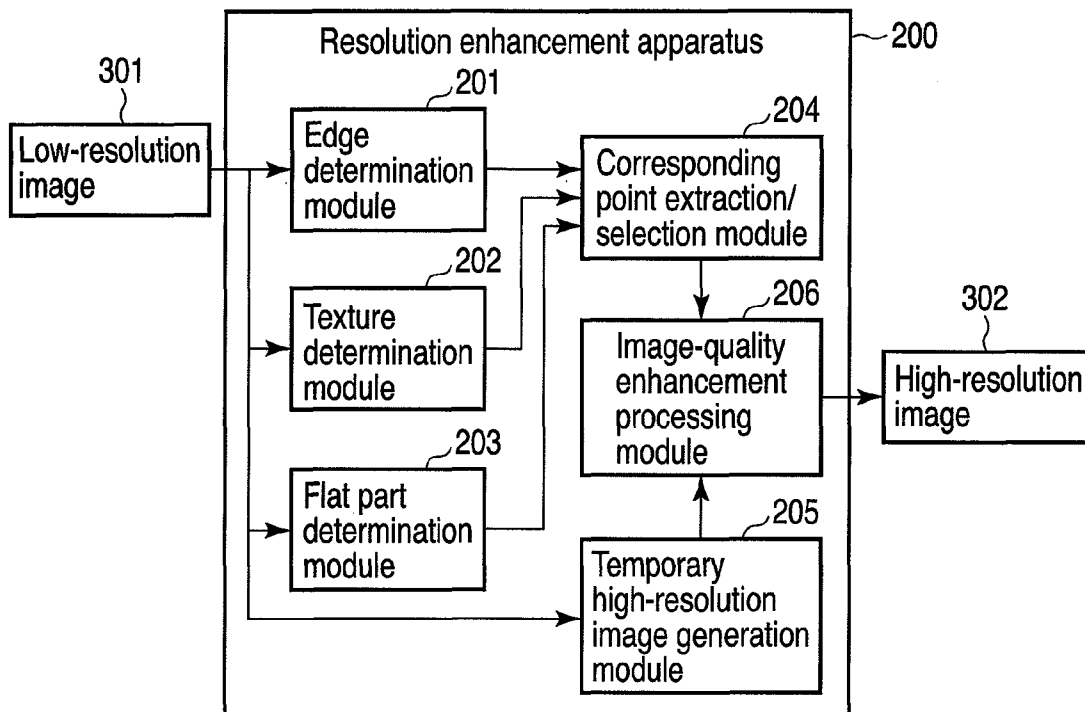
Resolution enhancement apparatus

200

301

Low-resolution image

201

Edge determination module

204

Corresponding point extraction/ selection module

202

Texture determination module

206

Image-quality enhancement processing module

302

High-resolution image

203

Flat part determination module

205

Temporary high-resolution image generation module